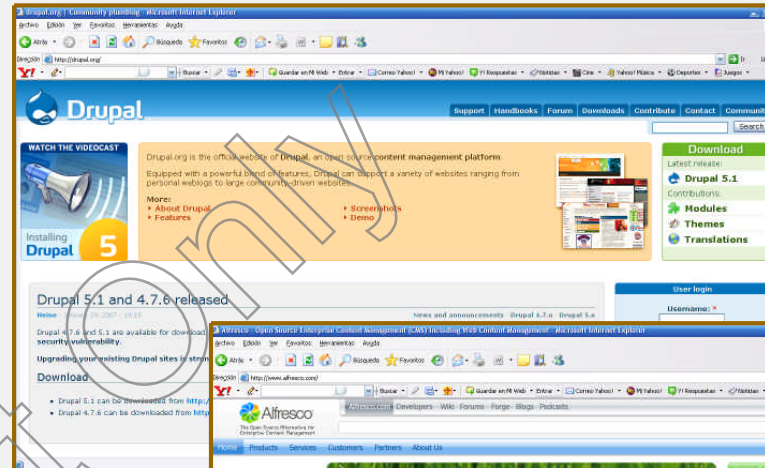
drupal.org | Community plumbing - Microsoft Internet Explorer

Archivo Edición Ver Favoritos Herramientas Ayuda

Atrás Búsqueda Favoritos

Dirección http://drupal.org/

Y! Buscar Guardar en Mi Web Entrar Correo Yahoo! Mi Yahoo! Y! Respuestas Noticias Cine Yahoo! Música Deportes Juegos

Drupal

Support Handbooks Forum Downloads Contribute Contact Communit

Search

WATCH THE VIDEOCAST

Installing Drupal 5

Drupal.org is the official website of Drupal, an open source content management platform.

Equipped with a powerful blend of features, Drupal can support a variety of websites ranging from personal weblogs to large community-driven websites.

More:
About Drupal
Features
Screenshots
Demo

Download
Latest release:
Drupal 5.1
Contributions:
Modules
Themes
Translations

Drupal 5.1 and 4.7.6 released

Heine — January 29, 2007 - 14:15

News and announcements Drupal 4.7.x Drupal 5.x

Drupal 4.7.6 and 5.1 are available for download security vulnerability.

Upgrading your existing Drupal sites is stron

Download

Drupal 5.1 can be downloaded from http:/
Drupal 4.7.6 can be downloaded from http

User login
Username: *

Alfresco - Open Source Enterprise Content Management (CMS) including Web Content Management - Microsoft Internet Explorer

Archivo Edición Ver Favoritos Herramientas Ayuda

Atrás Búsqueda Favoritos

Dirección http://www.alfresco.com/

Y! Buscar Guardar en Mi Web Entrar Correo Yahoo! Mi Yahoo! Y! Respuestas Noticias

Alfresco
The Open Source Alternative for Enterprise Content Management

Alfresco.com Developers Wiki Forums Forge Blogs Podcasts

Home Products Services Customers Partners About Us

Only